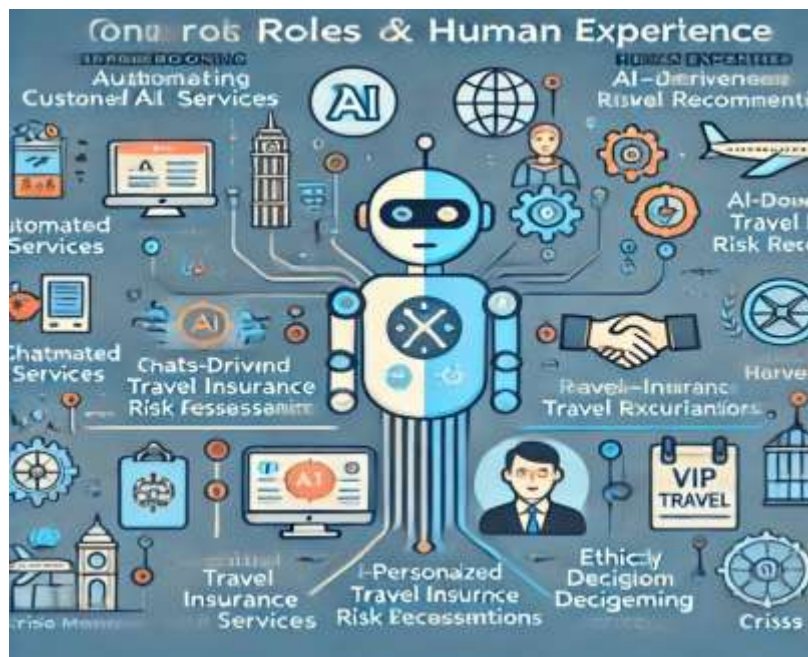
Conuerols Roles & Human Experience

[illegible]

Automating Customed AI Services

AI

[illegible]

AI–Derivenees Risvel Recommenti

utomated Services

AI-Dou Travel Risk Rec

AI

Chatmated Services

Chats-Drivind Travel Insurance Risk Fessessanite

Ravel–Insuranc Travel Rxcurianors

Harver

AI

VIP TRAVEL

Travel Insurance Services

I-Personazed Travel Insurnce Risk Recessentions

Ethicly Decigiom Decigeming

Criss

Criso Mon